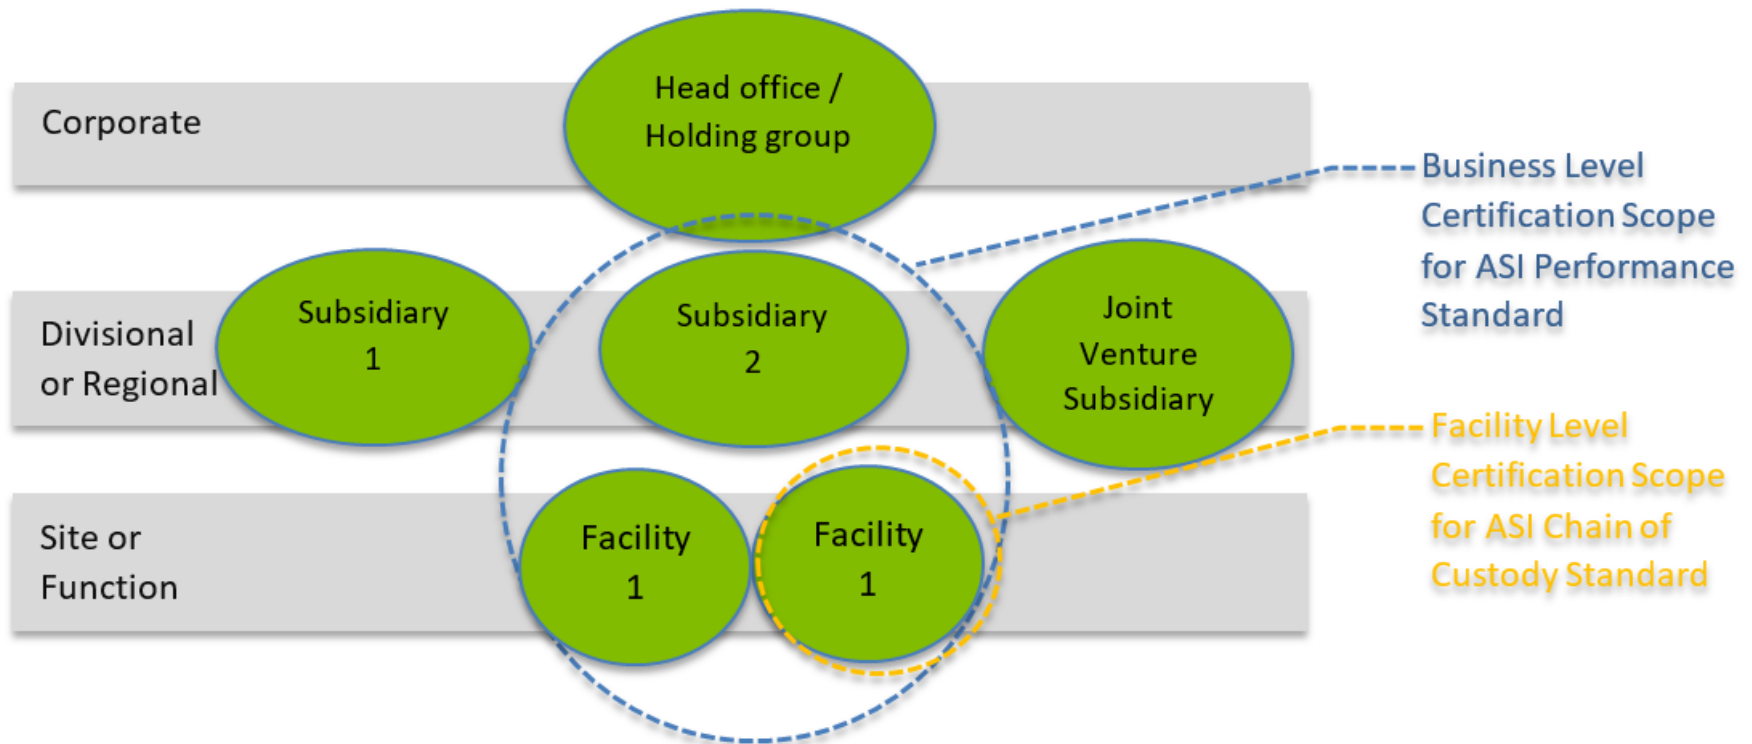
Corporate

Head office / Holding group

Business Level Certification Scope for ASI Performance Standard

Divisional or Regional

Subsidiary 1

Subsidiary 2

Joint Venture Subsidiary

Facility Level Certification Scope for ASI Chain of Custody Standard

Site or Function

Facility 1

Facility 1